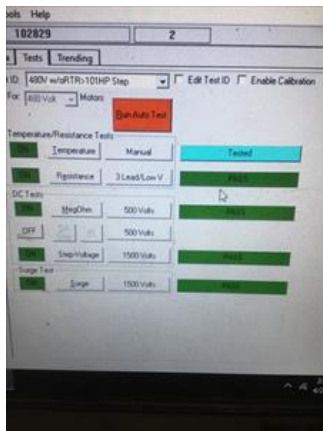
ools Help

102829

2

Tests Trending

ID: 480V w/oRTR>101HP Step

Edit Test ID

Enable Calibration

For: 480 Volt

Motors

Run Auto Test

Temperature/Resistance Tests

ON

Temperature

Manual

Tested

ON

Resistance

3 Lead/Low V

PASS

DC Tests

ON

MegOhm

500 Volts

PASS

OFF

500 Volts

ON

Step Voltage

1500 Volts

PASS

Surge Test

ON

Surge

1500 Volts

PASS